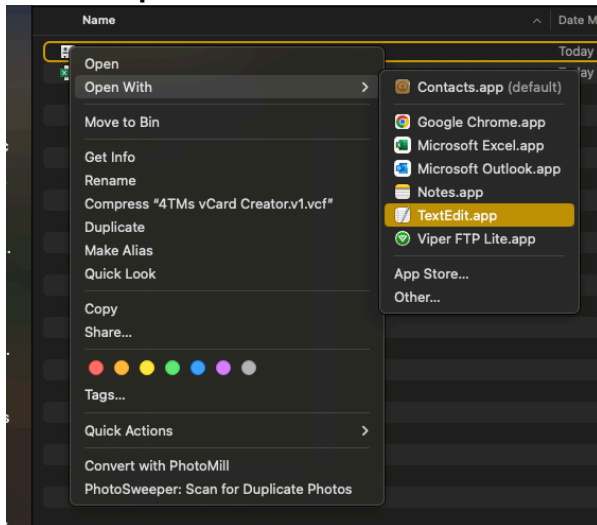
Name

Date M

Today

Open
Open With

Move to Bin

Get Info
Rename
Compress "4TMs vCard Creator.v1.vcf"
Duplicate
Make Alias
Quick Look

Copy
Share...

Tags...

Quick Actions

Convert with PhotoMill
PhotoSweeper: Scan for Duplicate Photos

Contacts.app (default)

Google Chrome.app
Microsoft Excel.app
Microsoft Outlook.app
Notes.app
TextEdit.app
Viper FTP Lite.app

App Store...
Other...